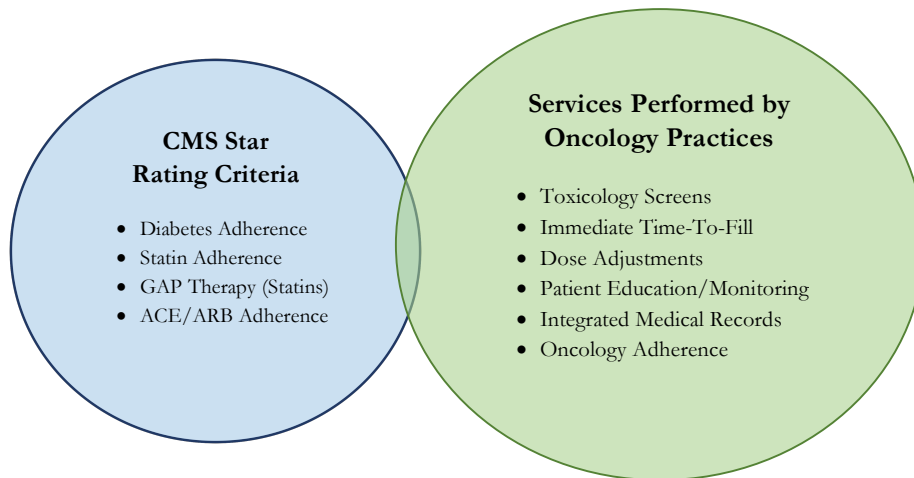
CMS Star Rating Criteria

- Diabetes Adherence
- Statin Adherence
- GAP Therapy (Statins)
- ACE/ARB Adherence

Services Performed by Oncology Practices

- Toxicology Screens
- Immediate Time-To-Fill
- Dose Adjustments
- Patient Education/Monitoring
- Integrated Medical Records
- Oncology Adherence